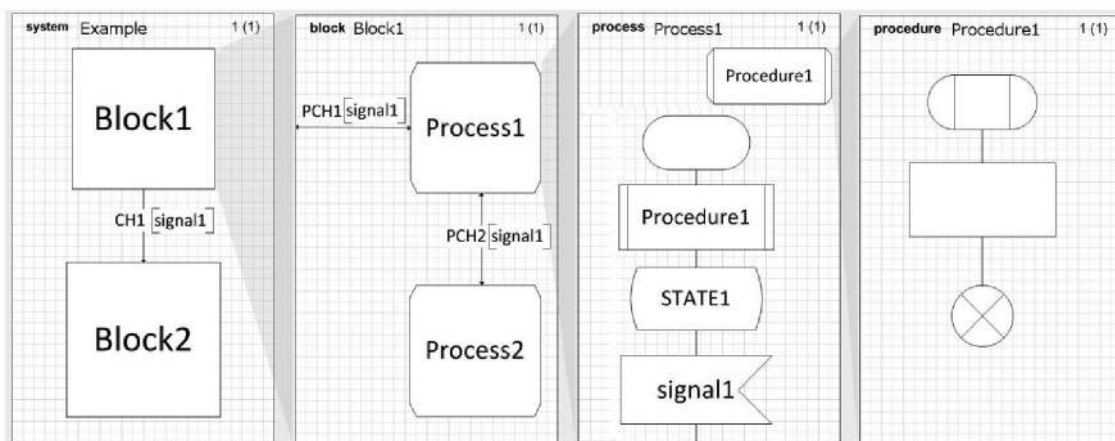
system Example 1 (1)

Block1

CH1 [signal1]

Block2

block Block1 1 (1)

PCH1 [signal1]

Process1

PCH2 [signal1]

Process2

process Process1 1 (1)

Procedure1

Procedure1

STATE1

signal1

procedure Procedure1 1 (1)